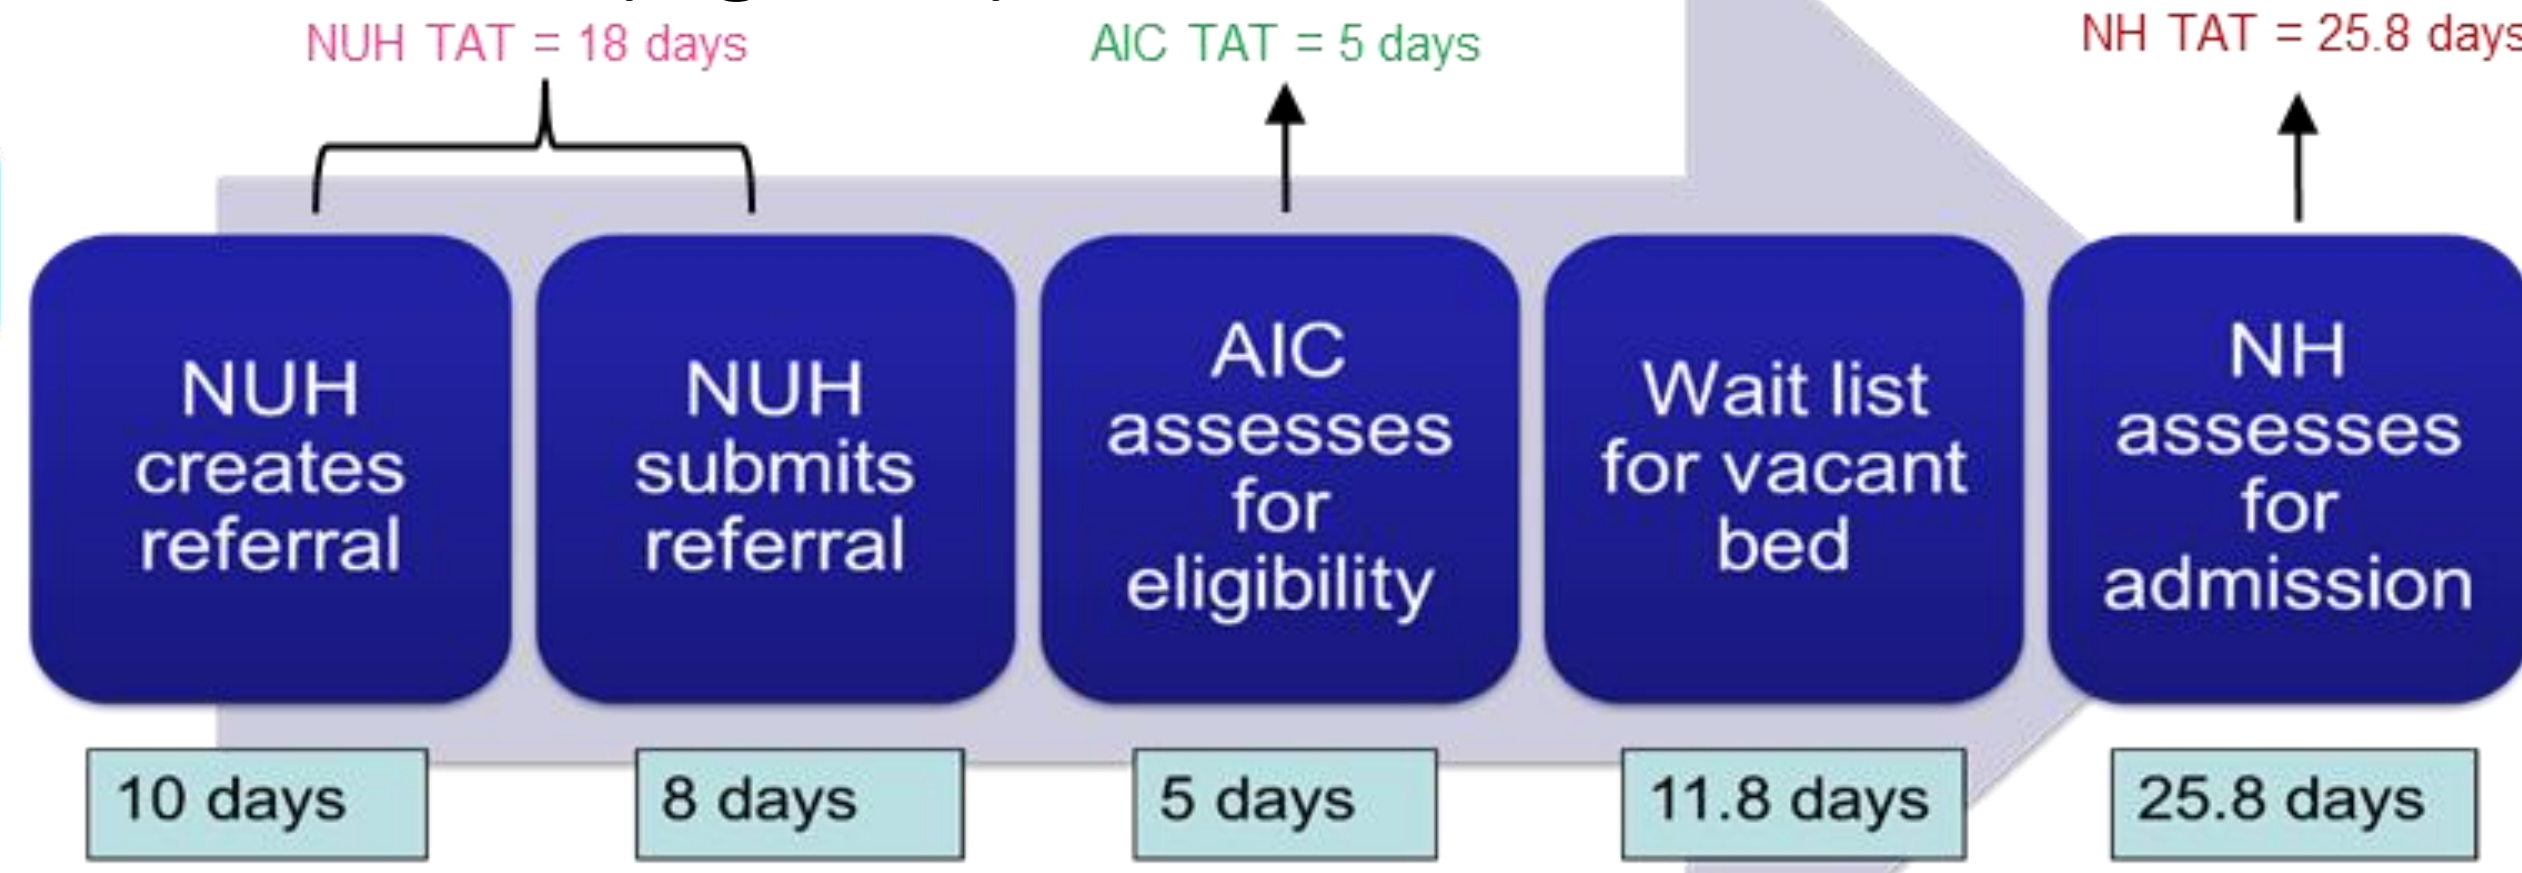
NUH TAT = 18 days

AIC TAT = 5 days

NH TAT = 25.8 days

NUH creates referral

NUH submits referral

AIC assesses for eligibility

Wait list for vacant bed

NH assesses for admission

10 days

8 days

5 days

11.8 days

25.8 days